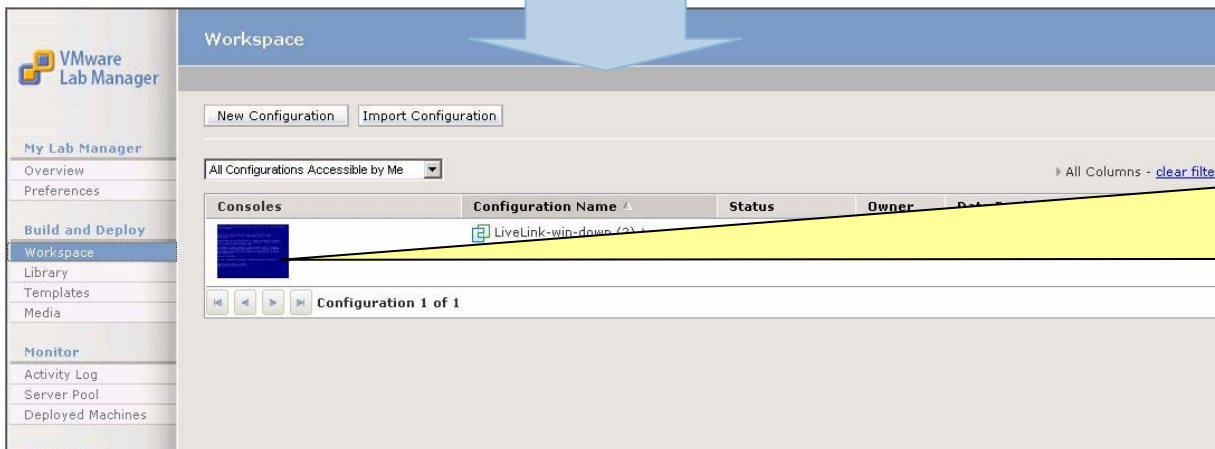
VMware Lab Manager

Workspace

New Configuration Import Configuration

My Lab Manager
Overview
Preferences

Build and Deploy
Workspace
Library
Templates
Media

Monitor
Activity Log
Server Pool
Deployed Machines

All Configurations Accessible by Me

All Columns - clear filte

| Consoles | Configuration Name | Status | Owner | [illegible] |
|---|---|---|---|---|
| | LiveLink-win-down (2) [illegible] | | | |

Configuration 1 of 1